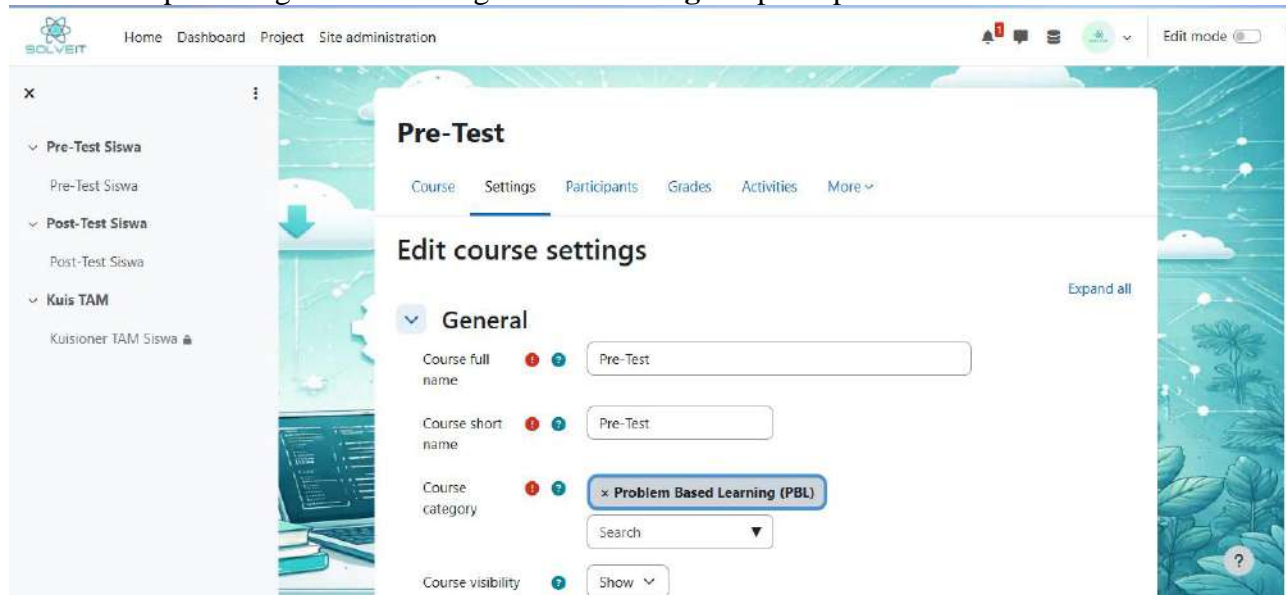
SOLVEIT Home Dashboard Project Site administration

1

Edit mode

×

Pre-Test Siswa

Pre-Test Siswa

Post-Test Siswa

Post-Test Siswa

Kuis TAM

Kuisioner TAM Siswa

Pre-Test

Course Settings Participants Grades Activities More

Edit course settings

Expand all

General

Course full name

Pre-Test

Course short name

Pre-Test

Course category

× Problem Based Learning (PBL)

Search

Course visibility

Show

?